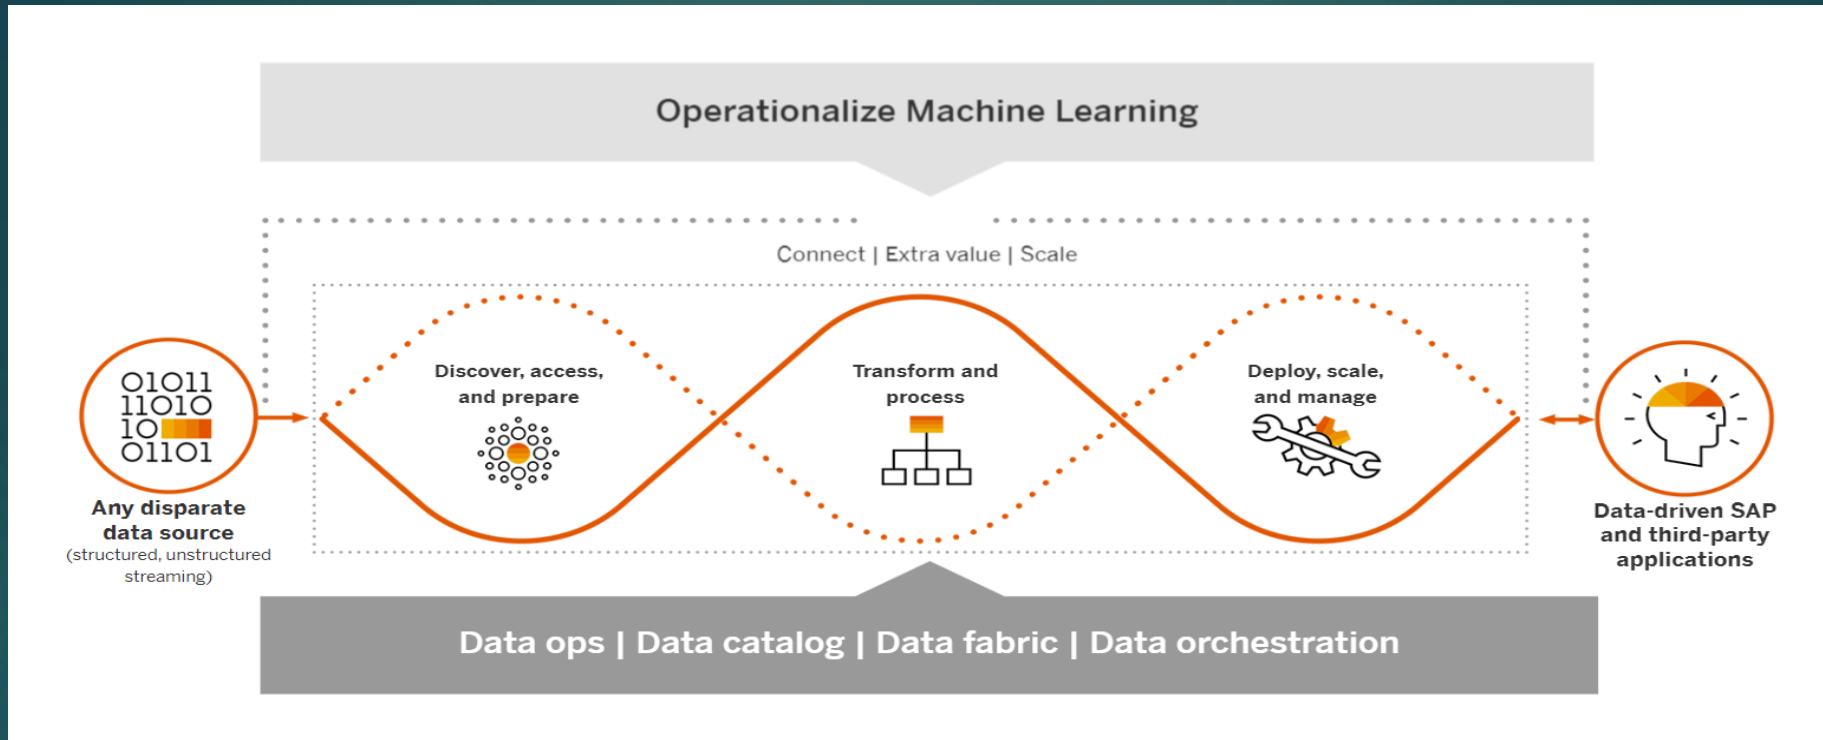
Operationalize Machine Learning

Connect | Extra value | Scale

01011
11010
10
01101

Any disparate data source (structured, unstructured streaming)

Discover, access, and prepare

Transform and process

Deploy, scale, and manage

Data-driven SAP and third-party applications

Data ops | Data catalog | Data fabric | Data orchestration